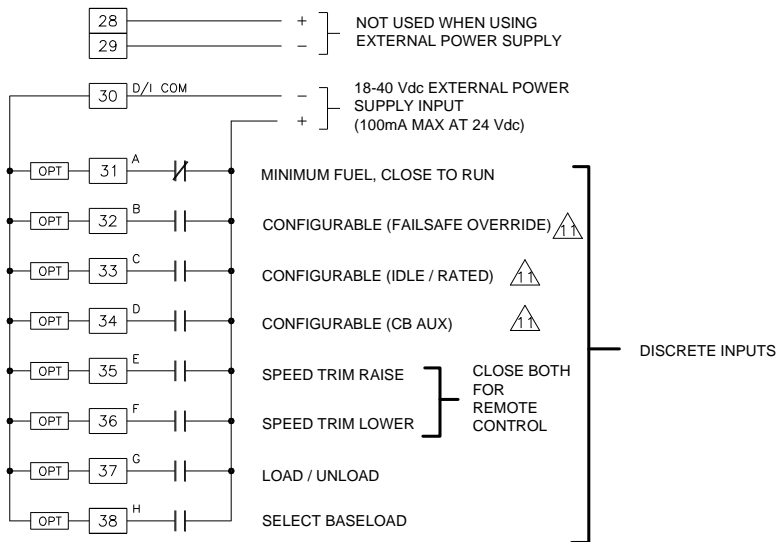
28 +
29 −
NOT USED WHEN USING EXTERNAL POWER SUPPLY

30 D/I COM
−
+
18-40 Vdc EXTERNAL POWER SUPPLY INPUT (100mA MAX AT 24 Vdc)

OPT 31 A MINIMUM FUEL, CLOSE TO RUN

OPT 32 B CONFIGURABLE (FAILSAFE OVERRIDE) 11

OPT 33 C CONFIGURABLE (IDLE / RATED) 11

OPT 34 D CONFIGURABLE (CB AUX) 11

OPT 35 E SPEED TRIM RAISE

OPT 36 F SPEED TRIM LOWER

CLOSE BOTH FOR REMOTE CONTROL

OPT 37 G LOAD / UNLOAD

OPT 38 H SELECT BASELOAD

DISCRETE INPUTS